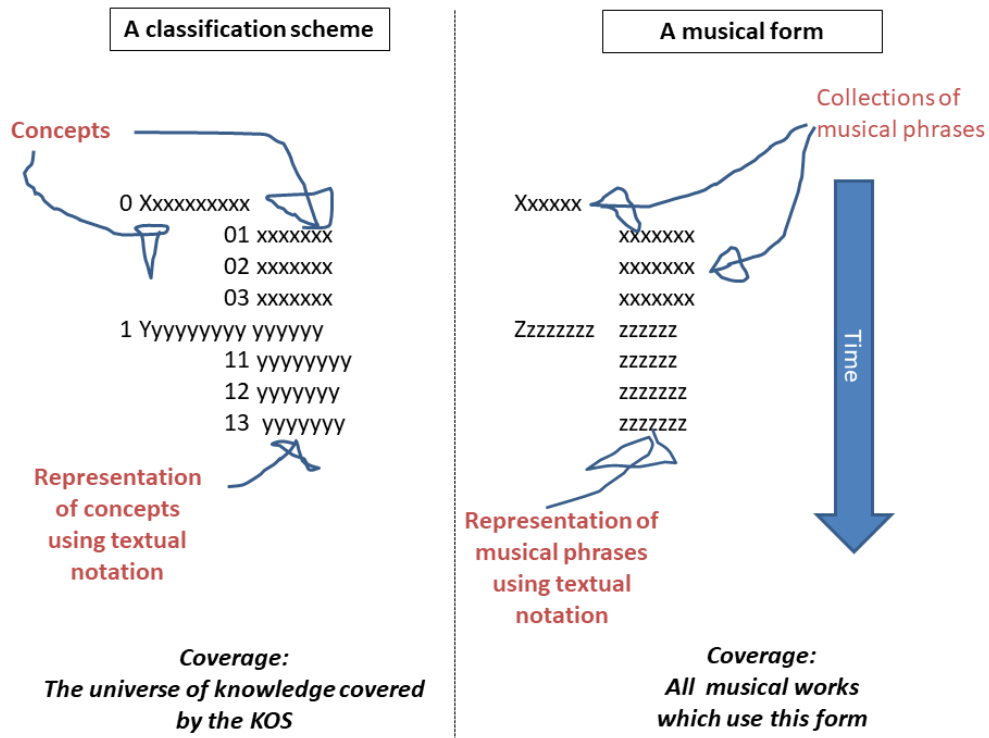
A classification scheme

Concepts

0 Xxxxxxxxxx
01 xxxxxxx
02 xxxxxxx
03 xxxxxxx
1 Yyyyyyyyy yyyyyy
11 yyyyyyyy
12 yyyyyyy
13 yyyyyyy

Representation of concepts using textual notation

Coverage:
The universe of knowledge covered by the KOS

A musical form

Collections of musical phrases

Xxxxxx
xxxxxxx
xxxxxxx
xxxxxxx
Zzzzzzzz zzzzzz
zzzzzz
zzzzzzz
zzzzzzz

Time

Representation of musical phrases using textual notation

Coverage:
All musical works which use this form